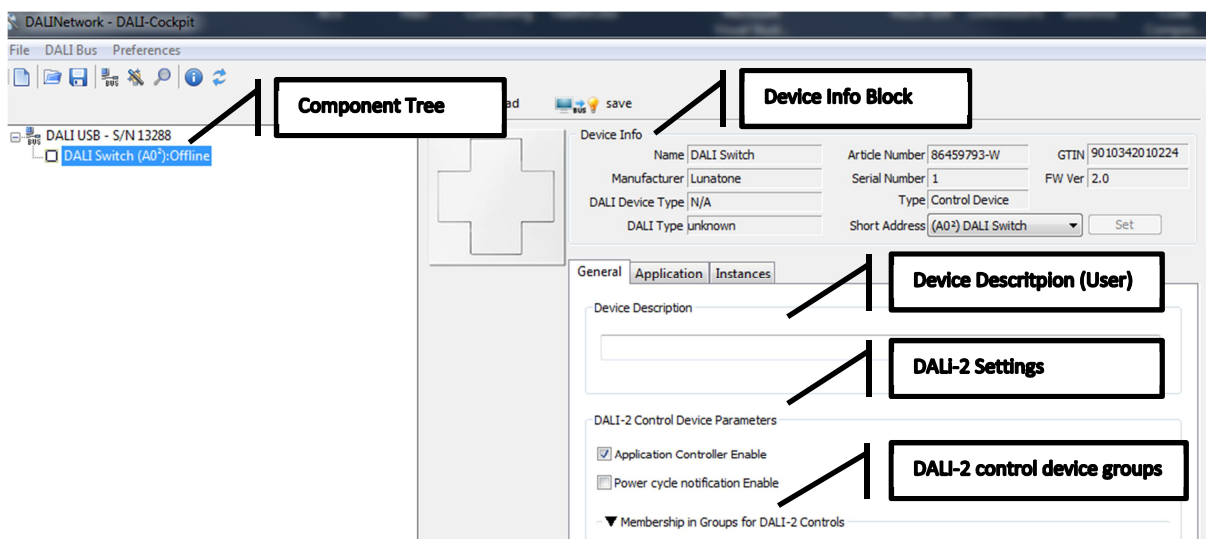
DALINetwork - DALI-Cockpit

File DALI Bus Preferences

Component Tree

ad

save

Device Info Block

DALI USB - S/N 13288
DALI Switch (A0²):Offline

Device Info

Name DALI Switch
Manufacturer Lunatone
DALI Device Type N/A
DALI Type unknown

Article Number 86459793-W
Serial Number 1
Type Control Device
Short Address (A0²) DALI Switch

GTIN 9010342010224
FW Ver 2.0

Set

General Application Instances

Device Descritpion (User)

Device Description

DALI-2 Settings

DALI-2 Control Device Parameters

Application Controller Enable

Power cycle notification Enable

DALI-2 control device groups

Membership in Groups for DALI-2 Controls